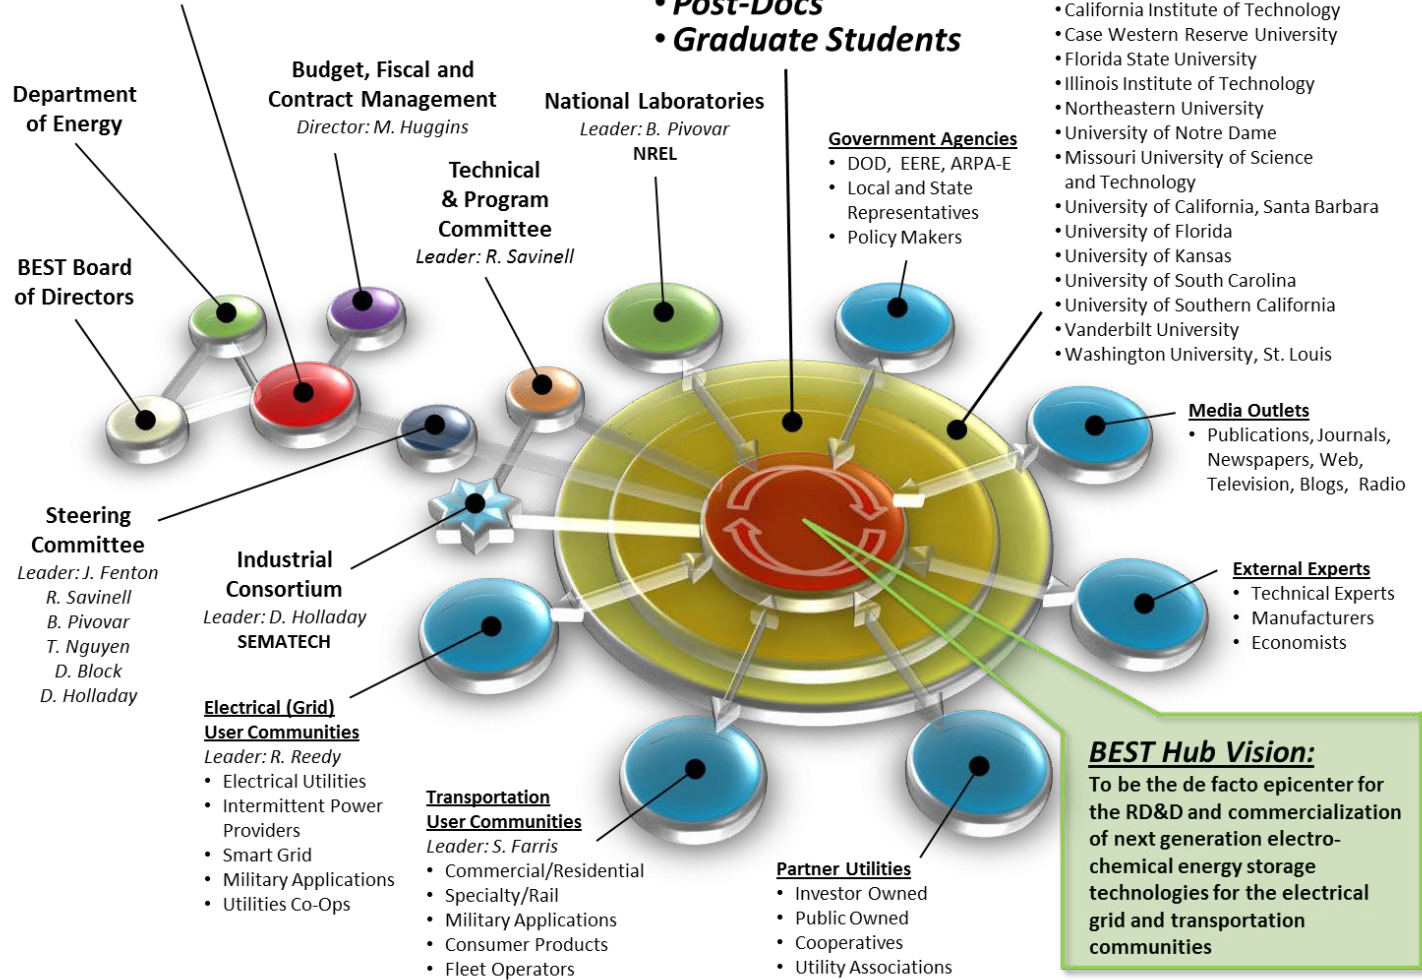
• Post-Docs
• Graduate Students

Department of Energy

Budget, Fiscal and Contract Management
Director: M. Huggins

National Laboratories
Leader: B. Pivovar
NREL

Technical & Program Committee
Leader: R. Savinell

BEST Board of Directors

Government Agencies
• DOD, EERE, ARPA-E
• Local and State Representatives
• Policy Makers

• California Institute of Technology
• Case Western Reserve University
• Florida State University
• Illinois Institute of Technology
• Northeastern University
• University of Notre Dame
• Missouri University of Science and Technology
• University of California, Santa Barbara
• University of Florida
• University of Kansas
• University of South Carolina
• University of Southern California
• Vanderbilt University
• Washington University, St. Louis

Media Outlets
• Publications, Journals, Newspapers, Web, Television, Blogs, Radio

Steering Committee
Leader: J. Fenton
R. Savinell
B. Pivovar
T. Nguyen
D. Block
D. Holladay

Industrial Consortium
Leader: D. Holladay
SEMATECH

External Experts
• Technical Experts
• Manufacturers
• Economists

Electrical (Grid) User Communities
Leader: R. Reedy
• Electrical Utilities
• Intermittent Power Providers
• Smart Grid
• Military Applications
• Utilities Co-Ops

Transportation User Communities
Leader: S. Farris
• Commercial/Residential
• Specialty/Rail
• Military Applications
• Consumer Products
• Fleet Operators

Partner Utilities
• Investor Owned
• Public Owned
• Cooperatives
• Utility Associations

BEST Hub Vision:
To be the de facto epicenter for the RD&D and commercialization of next generation electrochemical energy storage technologies for the electrical grid and transportation communities